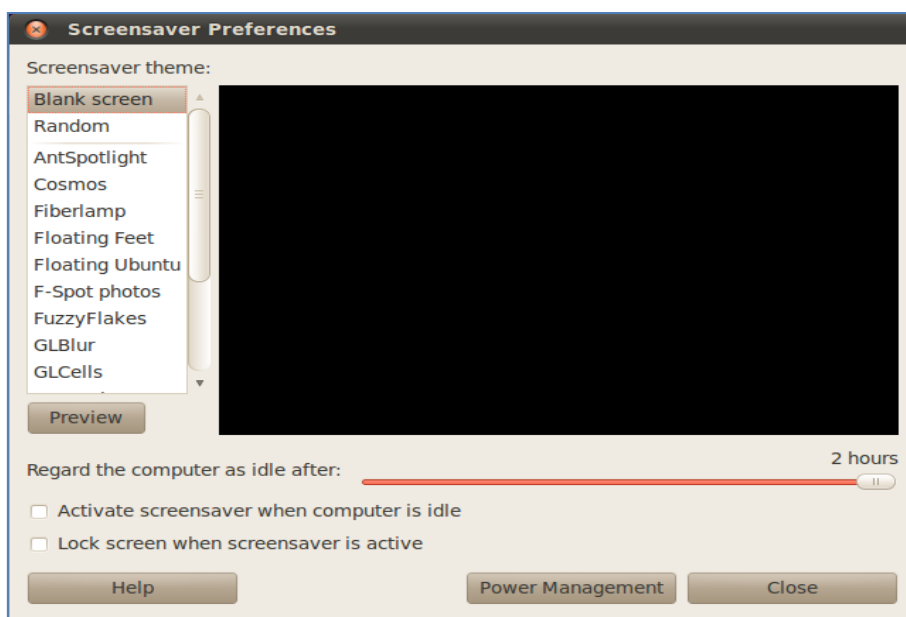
Screensaver Preferences

Screensaver theme:

Blank screen
Random
AntSpotlight
Cosmos
Fiberlamp
Floating Feet
Floating Ubuntu
F-Spot photos
FuzzyFlakes
GLBlur
GLCells
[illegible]

Preview

Regard the computer as idle after:
2 hours

Activate screensaver when computer is idle
Lock screen when screensaver is active

Help
Power Management
Close